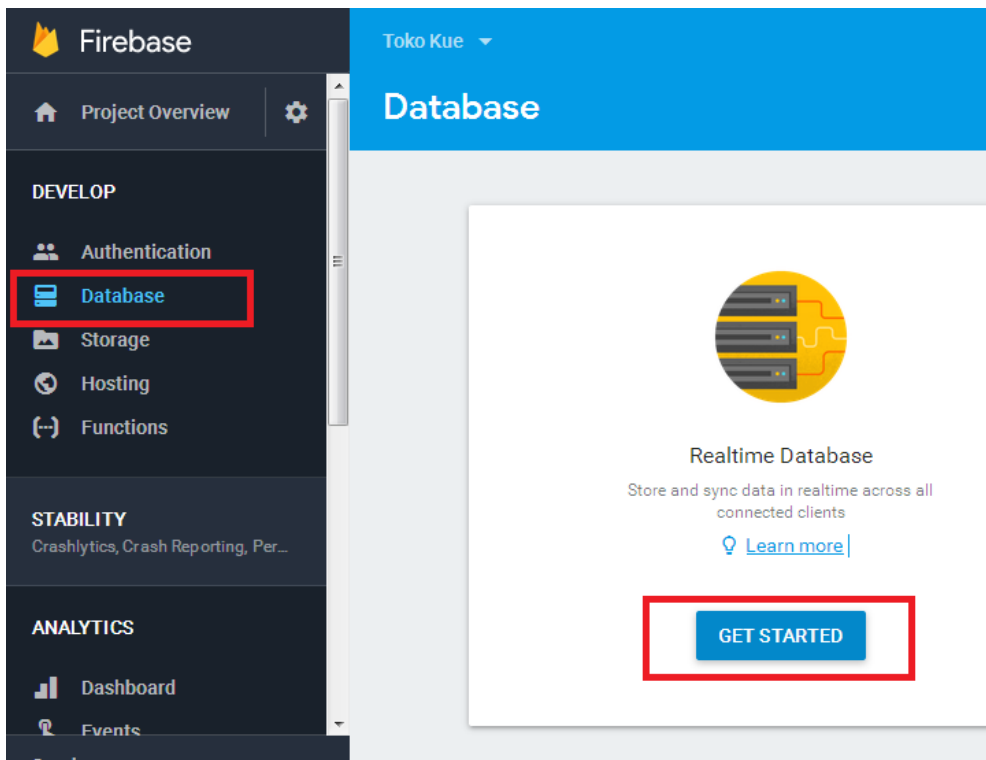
Firebase

Project Overview

DEVELOP

Authentication

Database

Storage

Hosting

Functions

STABILITY
Crashlytics, Crash Reporting, Per...

ANALYTICS

Dashboard

Events

Toko Kue

Database

Realtime Database

Store and sync data in realtime across all connected clients

Learn more

GET STARTED